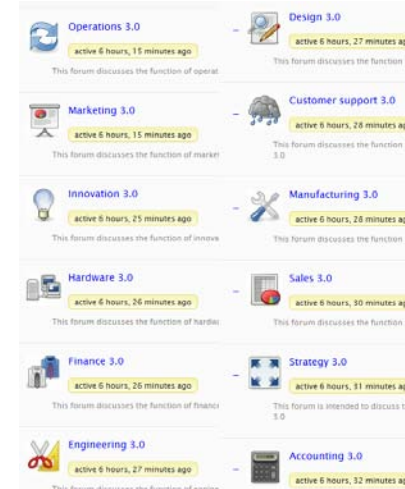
Operations 3.0
active 6 hours, 15 minutes ago
This forum discusses the function of operat

Marketing 3.0
active 6 hours, 15 minutes ago
This forum discusses the function of market

Innovation 3.0
active 6 hours, 25 minutes ago
This forum discusses the function of innova

Hardware 3.0
active 6 hours, 26 minutes ago
This forum discusses the function of hardw

Finance 3.0
active 6 hours, 26 minutes ago
This forum discusses the function of financ

Engineering 3.0
active 6 hours, 27 minutes ago
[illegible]

Design 3.0
active 6 hours, 27 minutes ag
This forum discusses the function

Customer support 3.0
active 6 hours, 28 minutes ag
This forum discusses the function
3.0

Manufacturing 3.0
active 6 hours, 28 minutes ag
This forum discusses the function

Sales 3.0
active 6 hours, 30 minutes ag
This forum discusses the function

Strategy 3.0
active 6 hours, 31 minutes ag
This forum is intended to discuss t
3.0

Accounting 3.0
active 6 hours, 32 minutes ag